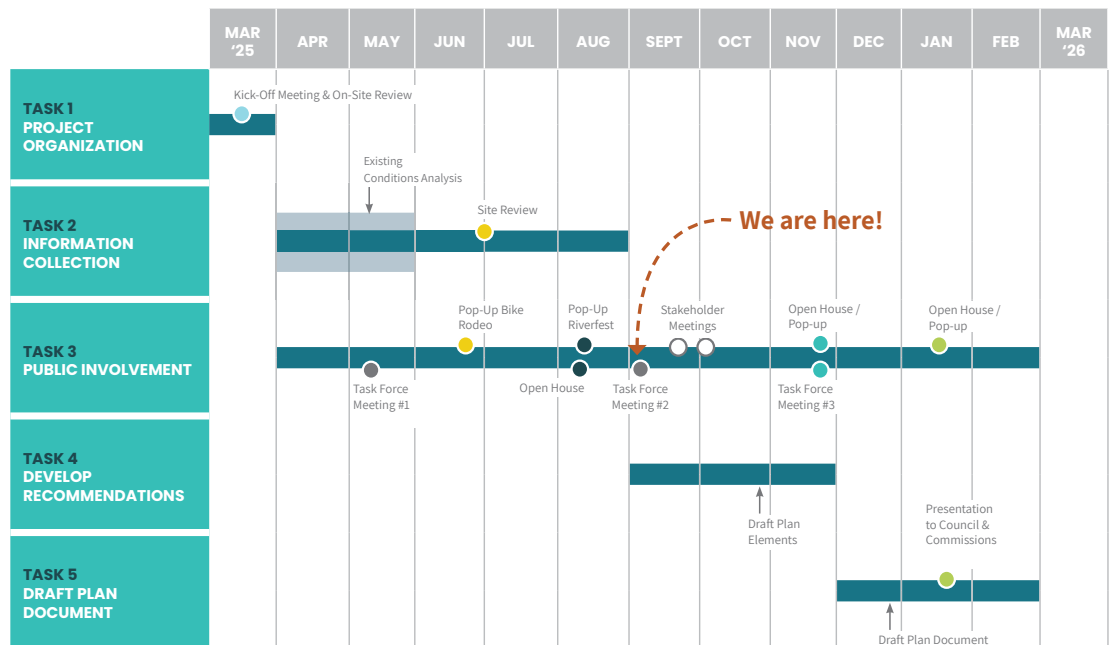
| MAR '25 | APR | MAY | JUN | JUL | AUG | SEPT | OCT | NOV | DEC | JAN | FEB | MAR '26 |
|---|---|---|---|---|---|---|---|---|---|---|---|---|

TASK 1
PROJECT ORGANIZATION

Kick-Off Meeting & On-Site Review

TASK 2
INFORMATION COLLECTION

Existing Conditions Analysis

Site Review

We are here!

TASK 3
PUBLIC INVOLVEMENT

Pop-Up Bike Rodeo

Pop-Up Riverfest

Stakeholder Meetings

Open House / Pop-up

Open House / Pop-up

Task Force Meeting #1

Open House

Task Force Meeting #2

Task Force Meeting #3

TASK 4
DEVELOP RECOMMENDATIONS

Draft Plan Elements

TASK 5
DRAFT PLAN DOCUMENT

Presentation to Council & Commissions

Draft Plan Document